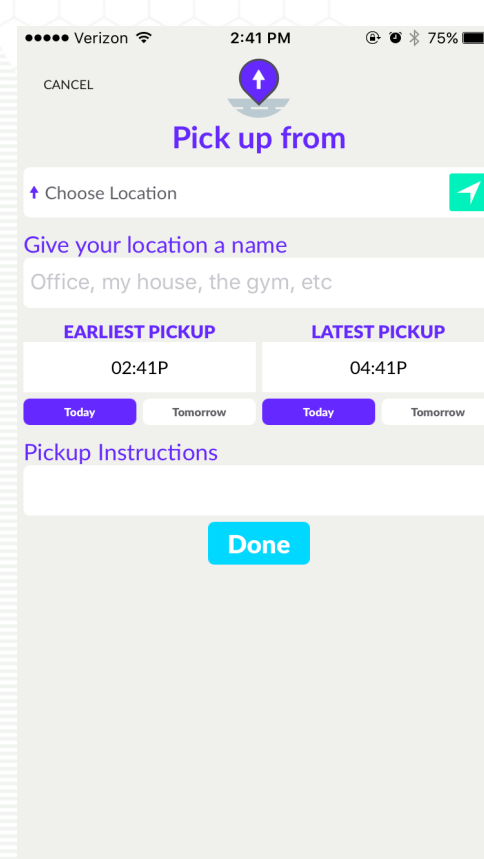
●●●●● Verizon 2:41 PM 75%

CANCEL

Pick up from

Choose Location

Give your location a name

Office, my house, the gym, etc

EARLIEST PICKUP

02:41P

Today Tomorrow

LATEST PICKUP

04:41P

Today Tomorrow

Pickup Instructions

Done